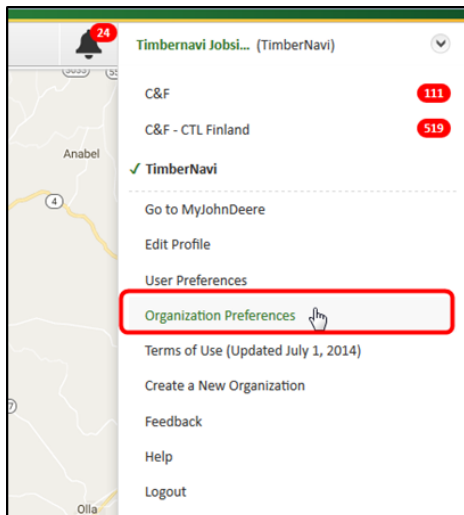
24

Timbernavi Jobsi... (TimberNavi)

C&F 111

C&F - CTL Finland 519

✓ TimberNavi

Go to MyJohnDeere

Edit Profile

User Preferences

Organization Preferences

Terms of Use (Updated July 1, 2014)

Create a New Organization

Feedback

Help

Logout

Anabel

4

7

Olla